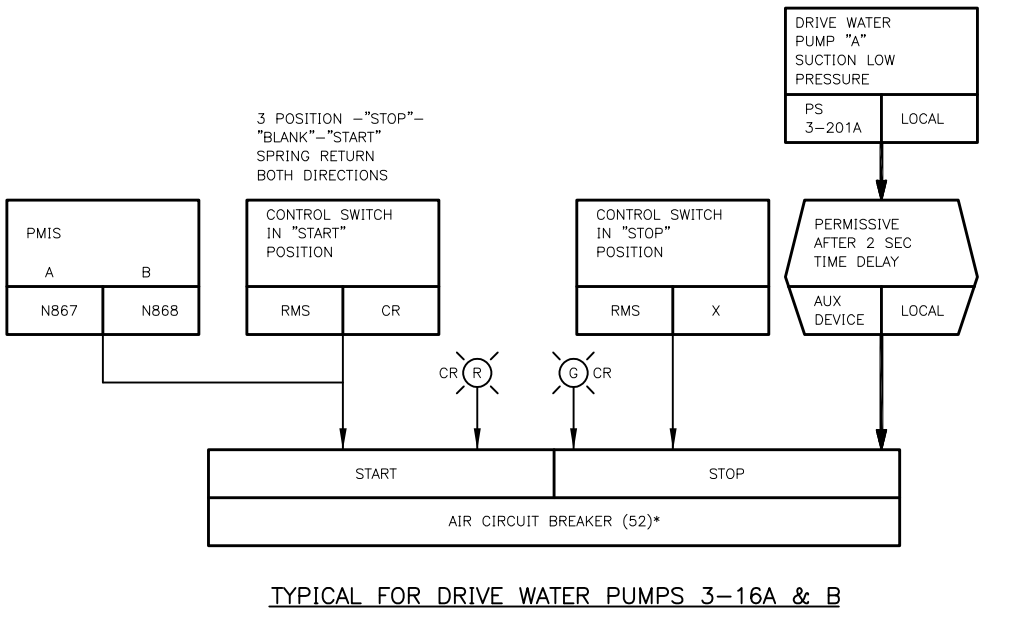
DRIVE WATER PUMP "A" SUCTION LOW PRESSURE

PS 3–201A

LOCAL

3 POSITION –"STOP"– "BLANK"–"START" SPRING RETURN BOTH DIRECTIONS

PMIS

A

B

N867

N868

CONTROL SWITCH IN "START" POSITION

RMS

CR

CONTROL SWITCH IN "STOP" POSITION

RMS

X

PERMISSIVE AFTER 2 SEC TIME DELAY

AUX DEVICE

LOCAL

CR

R

G

CR

START

STOP

AIR CIRCUIT BREAKER (52)*

TYPICAL FOR DRIVE WATER PUMPS 3–16A & B